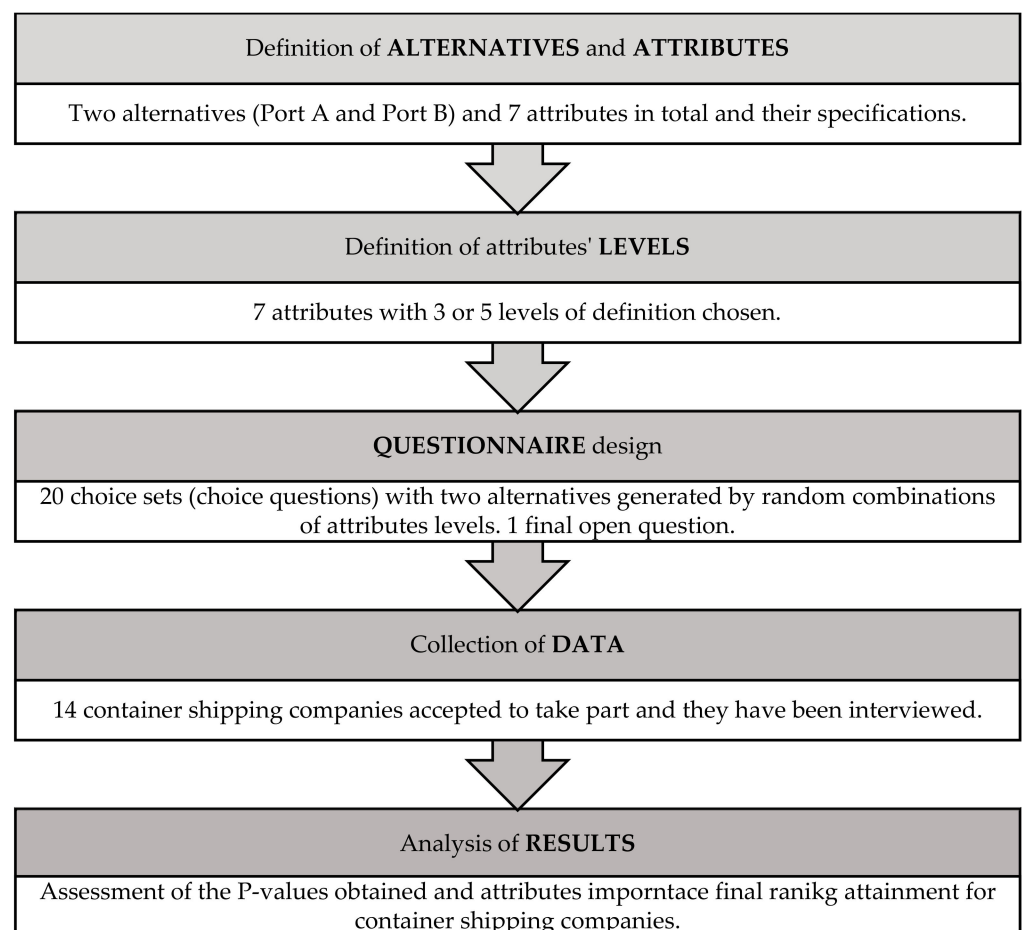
Definition of **ALTERNATIVES** and **ATTRIBUTES**

Two alternatives (Port A and Port B) and 7 attributes in total and their specifications.

Definition of attributes' **LEVELS**

7 attributes with 3 or 5 levels of definition chosen.

**QUESTIONNAIRE** design

20 choice sets (choice questions) with two alternatives generated by random combinations of attributes levels. 1 final open question.

Collection of **DATA**

14 container shipping companies accepted to take part and they have been interviewed.

Analysis of **RESULTS**

Assessment of the P-values obtained and attributes importace final ranikg attainment for container shipping companies.